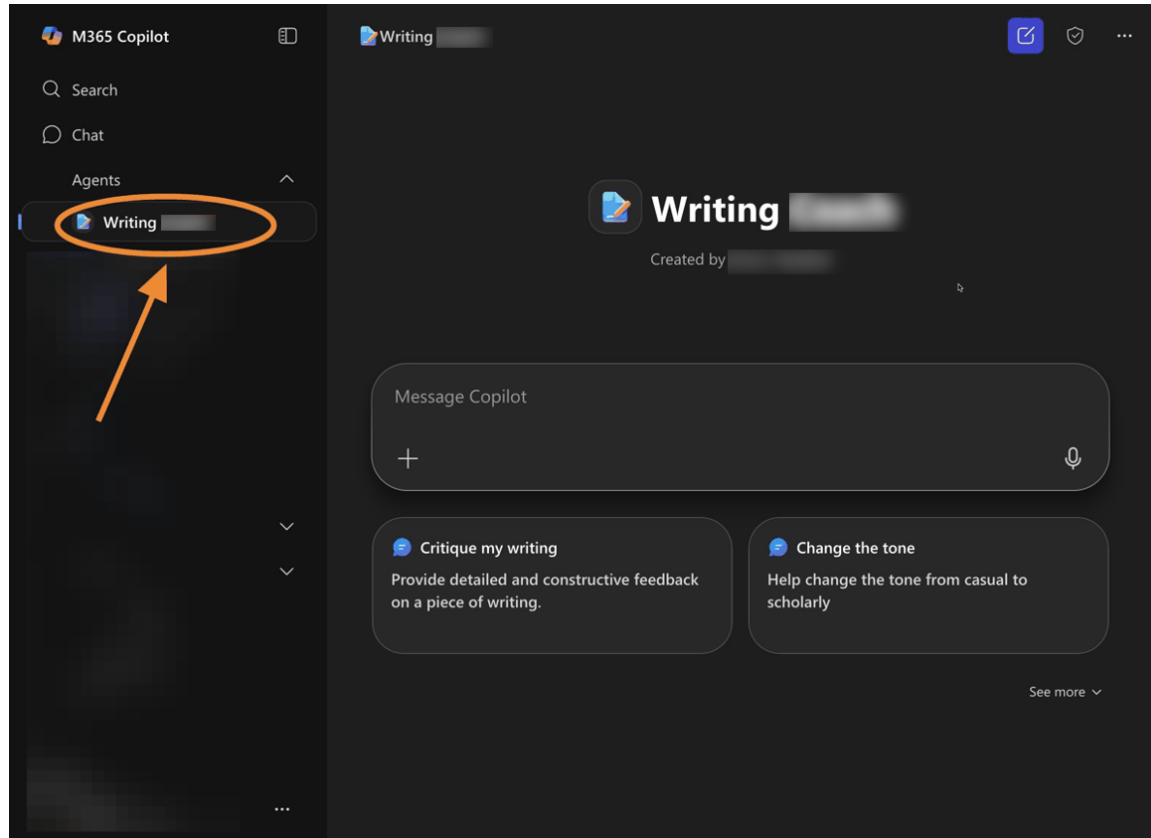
M365 Copilot

Search

Chat

Agents

Writing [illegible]

Writing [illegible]

Writing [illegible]

Created by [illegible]

Message Copilot

+

Critique my writing

Provide detailed and constructive feedback on a piece of writing.

Change the tone

Help change the tone from casual to scholarly

See more

...

...